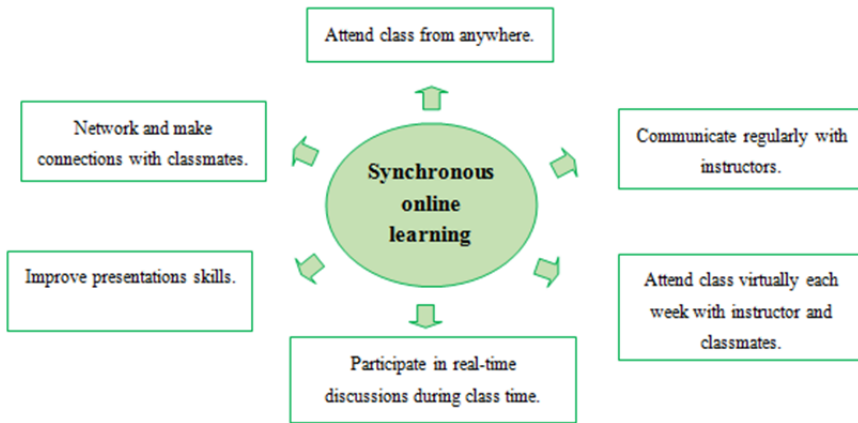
Attend class from anywhere.

Network and make connections with classmates.

Synchronous online learning

Communicate regularly with instructors.

Improve presentations skills.

Attend class virtually each week with instructor and classmates.

Participate in real-time discussions during class time.